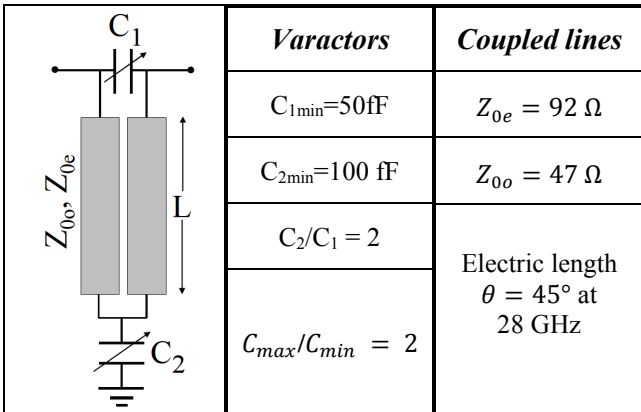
$C_1$

$Z_{0o}$, $Z_{0e}$

L

$C_2$

| | *Varactors* | *Coupled lines* |
|---|---|---|
| | $C_{1min}$=50fF | $Z_{0e} = 92\ \Omega$ |
| | $C_{2min}$=100 fF | $Z_{0o} = 47\ \Omega$ |
| | $C_2/C_1 = 2$ | Electric length $\theta = 45°$ at 28 GHz |
| | $C_{max}/C_{min} = 2$ | |